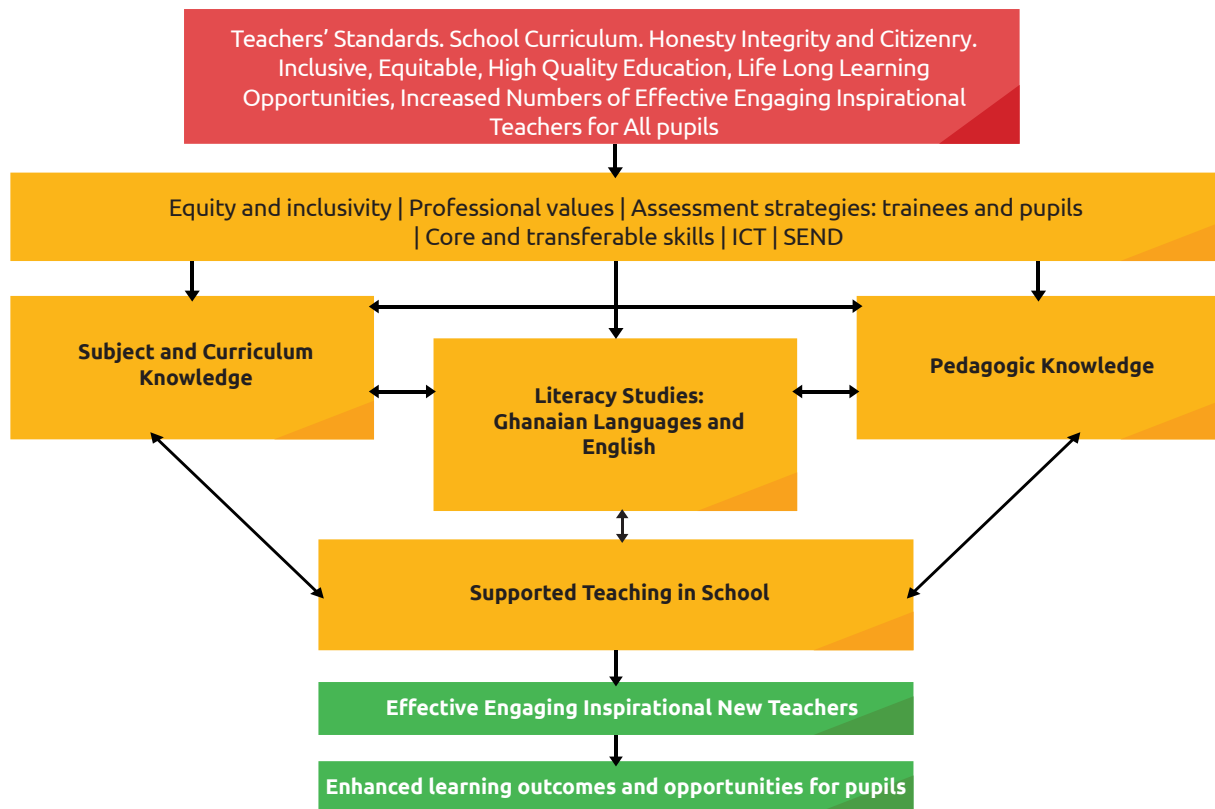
Teachers’ Standards. School Curriculum. Honesty Integrity and Citizenry. Inclusive, Equitable, High Quality Education, Life Long Learning Opportunities, Increased Numbers of Effective Engaging Inspirational Teachers for All pupils

Equity and inclusivity | Professional values | Assessment strategies: trainees and pupils | Core and transferable skills | ICT | SEND

Subject and Curriculum Knowledge

Literacy Studies: Ghanaian Languages and English

Pedagogic Knowledge

Supported Teaching in School

Effective Engaging Inspirational New Teachers

Enhanced learning outcomes and opportunities for pupils